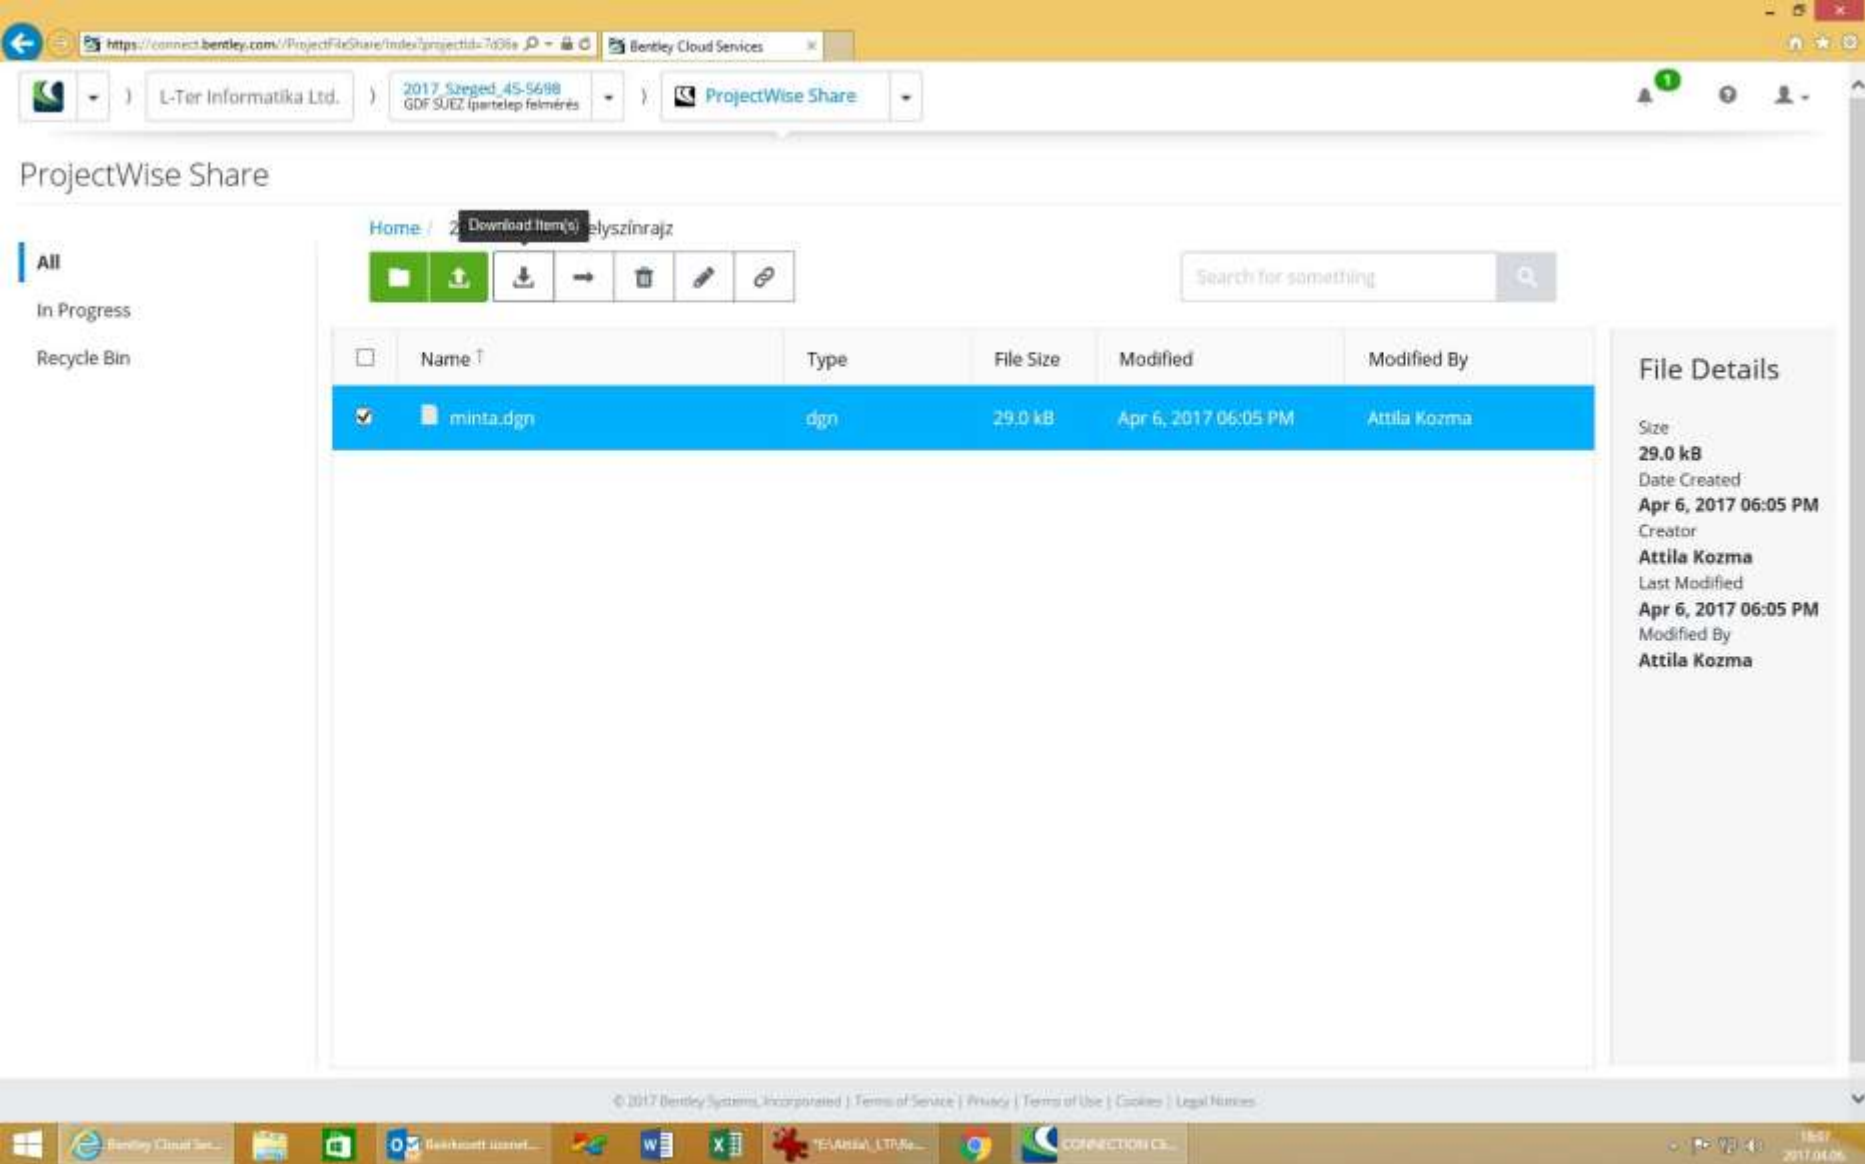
https://connect.bentley.com//ProjectFileShare/Index?projectId=7d06a

Bentley Cloud Services

L-Ter Informatika Ltd.

2017_Szeged_45-5698
GDF SUEZ Ipartelep felmérés

ProjectWise Share

1

ProjectWise Share

All

In Progress

Recycle Bin

Home / 2 Download Item(s) elyszínrajz

Search for something

| | Name | Type | File Size | Modified | Modified By |
|---|---|---|---|---|---|
| ☑ | minta.dgn | dgn | 29.0 kB | Apr 6, 2017 06:05 PM | Attila Kozma |

File Details

Size
29.0 kB
Date Created
Apr 6, 2017 06:05 PM
Creator
Attila Kozma
Last Modified
Apr 6, 2017 06:05 PM
Modified By
Attila Kozma

© 2017 Bentley Systems, Incorporated | Terms of Service | Privacy | Terms of Use | Cookies | Legal Notices

Bentley Cloud Ser...

Beérkezett üzenet...

*E:\Attila\_LTP\Re...

CONNECTION CL...

18:07
2017.04.06.